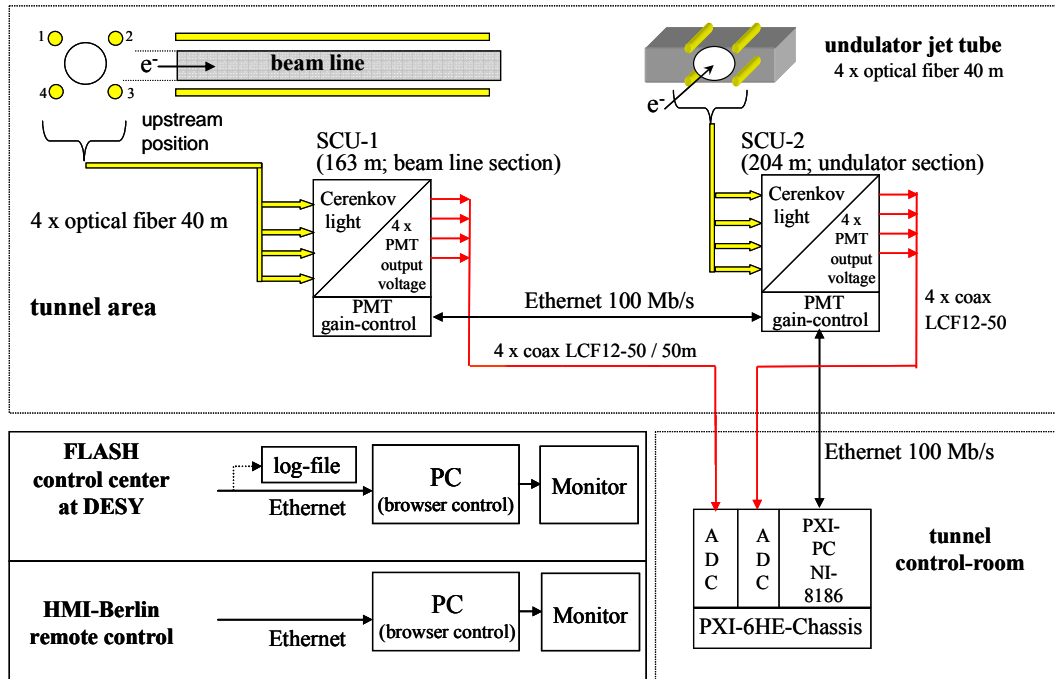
1
2
4
3
$e^-$
beam line
upstream position

undulator jet tube
4 x optical fiber 40 m
$e^-$

SCU-1
(163 m; beam line section)

SCU-2
(204 m; undulator section)

4 x optical fiber 40 m

Cerenkov light
4 x PMT output voltage
PMT gain-control

Cerenkov light
4 x PMT output voltage
PMT gain-control

tunnel area

Ethernet 100 Mb/s

4 x coax LCF12-50 / 50m

4 x coax LCF12-50

FLASH control center at DESY
log-file
Ethernet
PC
(browser control)
Monitor

Ethernet 100 Mb/s

HMI-Berlin remote control
Ethernet
PC
(browser control)
Monitor

A D C
A D C
PXI-PC NI-8186
PXI-6HE-Chassis

tunnel control-room